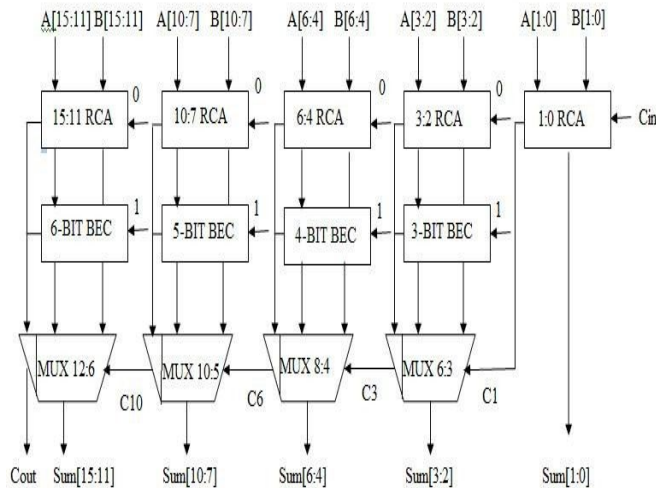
A[15:11] B[15:11]
A[10:7] B[10:7]
A[6:4] B[6:4]
A[3:2] B[3:2]
A[1:0] B[1:0]

15:11 RCA
0
10:7 RCA
0
6:4 RCA
0
3:2 RCA
0
1:0 RCA
Cin

6-BIT BEC
1
5-BIT BEC
1
4-BIT BEC
1
3-BIT BEC
1

MUX 12:6
MUX 10:5
MUX 8:4
MUX 6:3

C10
C6
C3
C1

Cout
Sum[15:11]
Sum[10:7]
Sum[6:4]
Sum[3:2]
Sum[1:0]